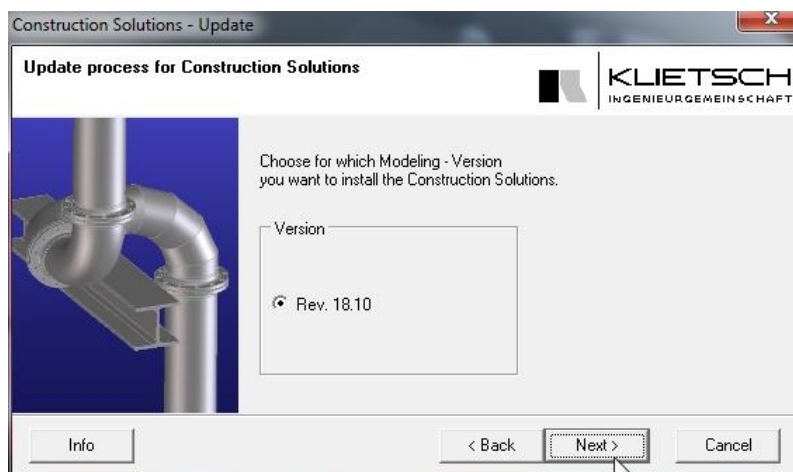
Construction Solutions - Update

Update process for Construction Solutions

KLIETSCH
INGENIEURGEMEINSCHAFT

Choose for which Modeling - Version you want to install the Construction Solutions.

Version

Rev. 18.10

Info

< Back

Next >

Cancel